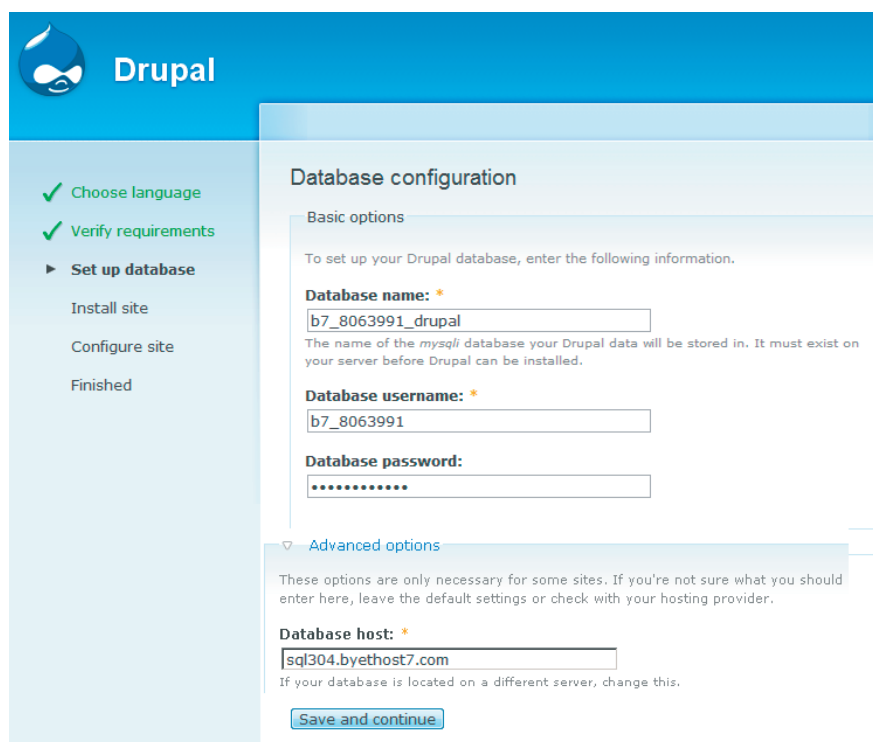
Drupal

Choose language
Verify requirements
Set up database
Install site
Configure site
Finished

Database configuration

Basic options

To set up your Drupal database, enter the following information.

Database name: *
b7_8063991_drupal
The name of the *mysqli* database your Drupal data will be stored in. It must exist on your server before Drupal can be installed.

Database username: *
b7_8063991

Database password:
•••••••••••••

Advanced options

These options are only necessary for some sites. If you're not sure what you should enter here, leave the default settings or check with your hosting provider.

Database host: *
sql304.byethost7.com
If your database is located on a different server, change this.

Save and continue